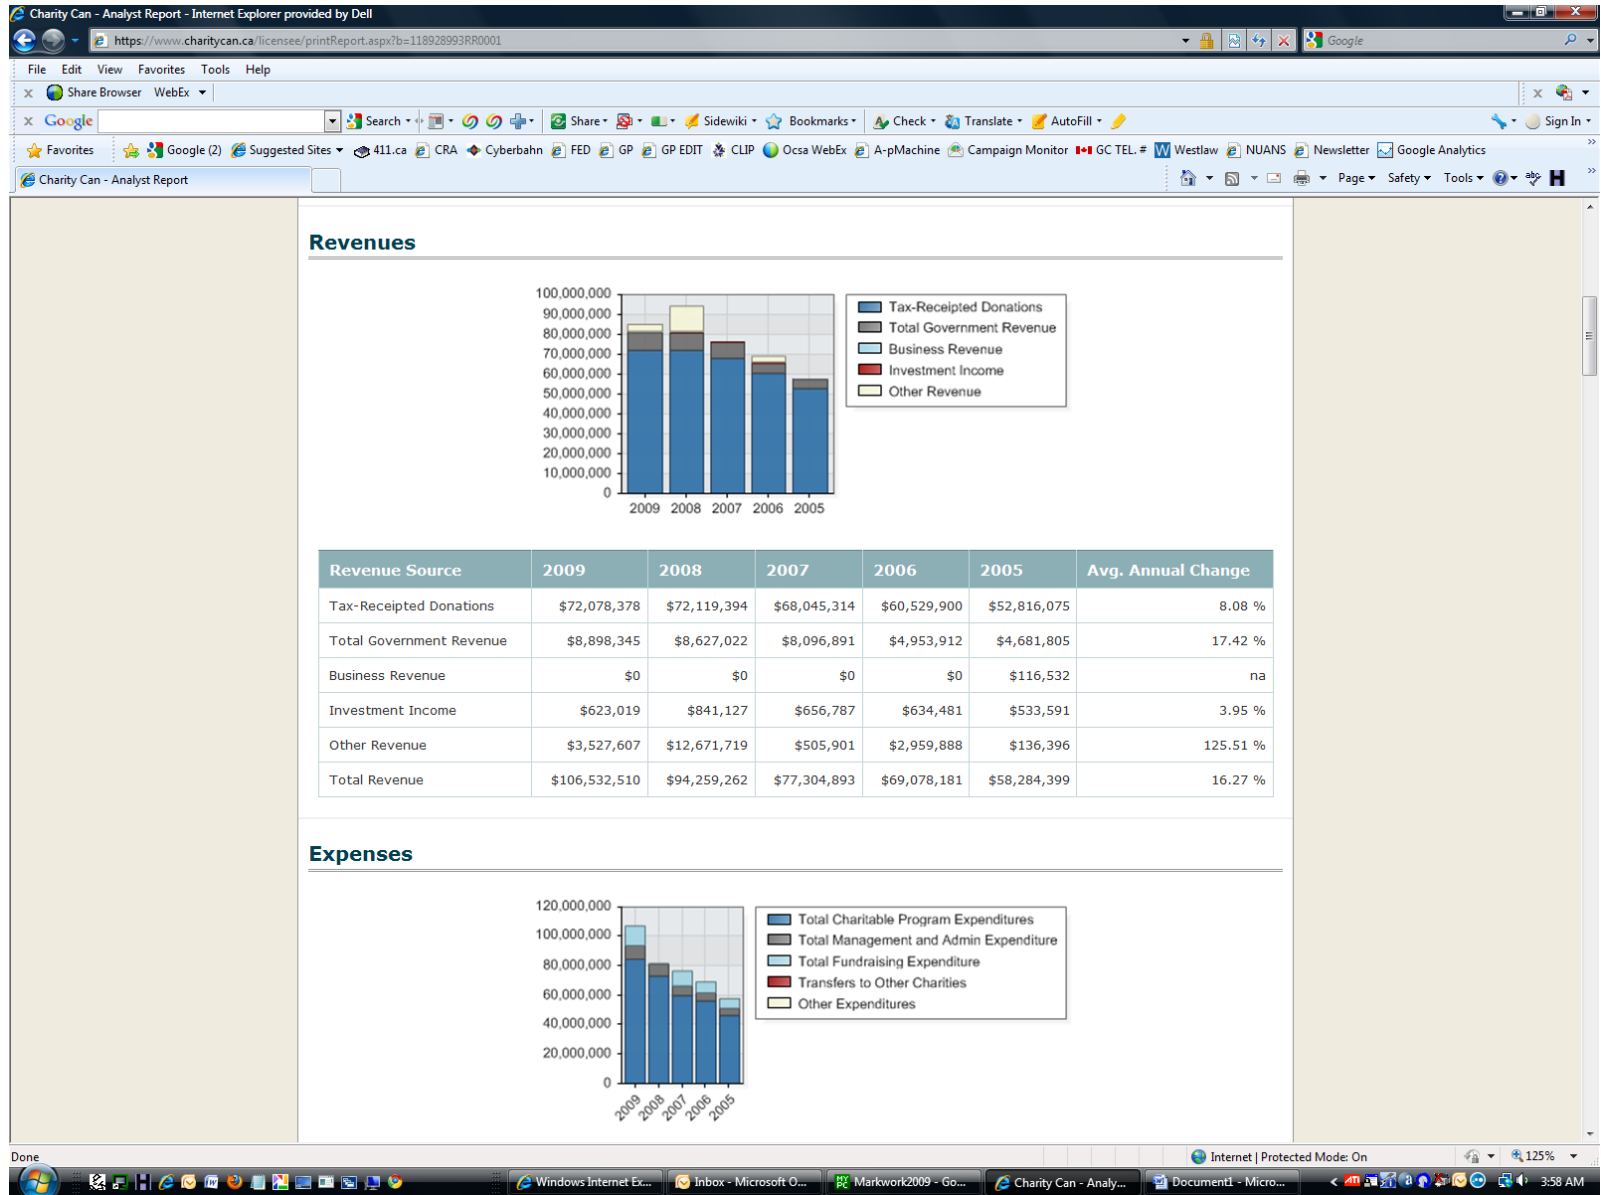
Charity Can - Analyst Report - Internet Explorer provided by Dell

https://www.charitycan.ca/licensee/printReport.aspx?b=118928993RR0001

Google

File Edit View Favorites Tools Help

Share Browser WebEx

Google Search Share Sidewiki Bookmarks Check Translate AutoFill Sign In

Favorites Google (2) Suggested Sites 411.ca CRA Cyberbahn FED GP GP EDIT CLIP Ocsa WebEx A-pMachine Campaign Monitor GC TEL. # Westlaw NUANS Newsletter Google Analytics

Charity Can - Analyst Report

Page Safety Tools

Revenues

100,000,000
90,000,000
80,000,000
70,000,000
60,000,000
50,000,000
40,000,000
30,000,000
20,000,000
10,000,000
0
2009 2008 2007 2006 2005

Tax-Receipted Donations
Total Government Revenue
Business Revenue
Investment Income
Other Revenue

| Revenue Source | 2009 | 2008 | 2007 | 2006 | 2005 | Avg. Annual Change |
|---|---|---|---|---|---|---|
| Tax-Receipted Donations | $72,078,378 | $72,119,394 | $68,045,314 | $60,529,900 | $52,816,075 | 8.08 % |
| Total Government Revenue | $8,898,345 | $8,627,022 | $8,096,891 | $4,953,912 | $4,681,805 | 17.42 % |
| Business Revenue | $0 | $0 | $0 | $0 | $116,532 | na |
| Investment Income | $623,019 | $841,127 | $656,787 | $634,481 | $533,591 | 3.95 % |
| Other Revenue | $3,527,607 | $12,671,719 | $505,901 | $2,959,888 | $136,396 | 125.51 % |
| Total Revenue | $106,532,510 | $94,259,262 | $77,304,893 | $69,078,181 | $58,284,399 | 16.27 % |

Expenses

120,000,000
100,000,000
80,000,000
60,000,000
40,000,000
20,000,000
0
2009 2008 2007 2006 2005

Total Charitable Program Expenditures
Total Management and Admin Expenditure
Total Fundraising Expenditure
Transfers to Other Charities
Other Expenditures

Done

Internet | Protected Mode: On

125%

Windows Internet Ex... Inbox - Microsoft O... Markwork2009 - Go... Charity Can - Analy... Document1 - Micro...

3:58 AM